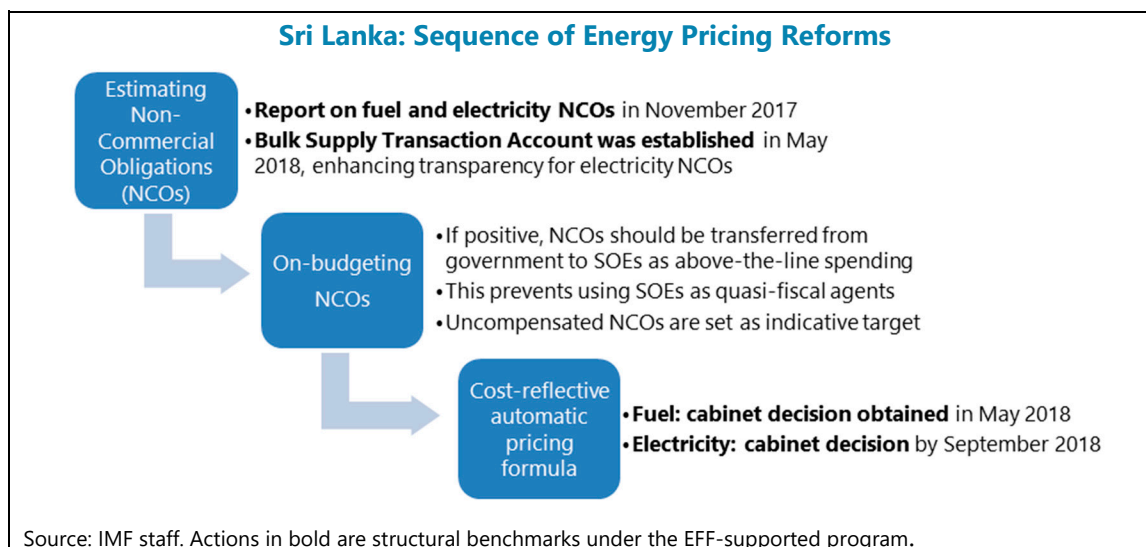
Sri Lanka: Sequence of Energy Pricing Reforms

Estimating Non-Commercial Obligations (NCOs)

•Report on fuel and electricity NCOs in November 2017
•Bulk Supply Transaction Account was established in May 2018, enhancing transparency for electricity NCOs

On-budgeting NCOs

•If positive, NCOs should be transferred from government to SOEs as above-the-line spending
•This prevents using SOEs as quasi-fiscal agents
•Uncompensated NCOs are set as indicative target

Cost-reflective automatic pricing formula

•Fuel: cabinet decision obtained in May 2018
•Electricity: cabinet decision by September 2018

Source: IMF staff. Actions in bold are structural benchmarks under the EFF-supported program.